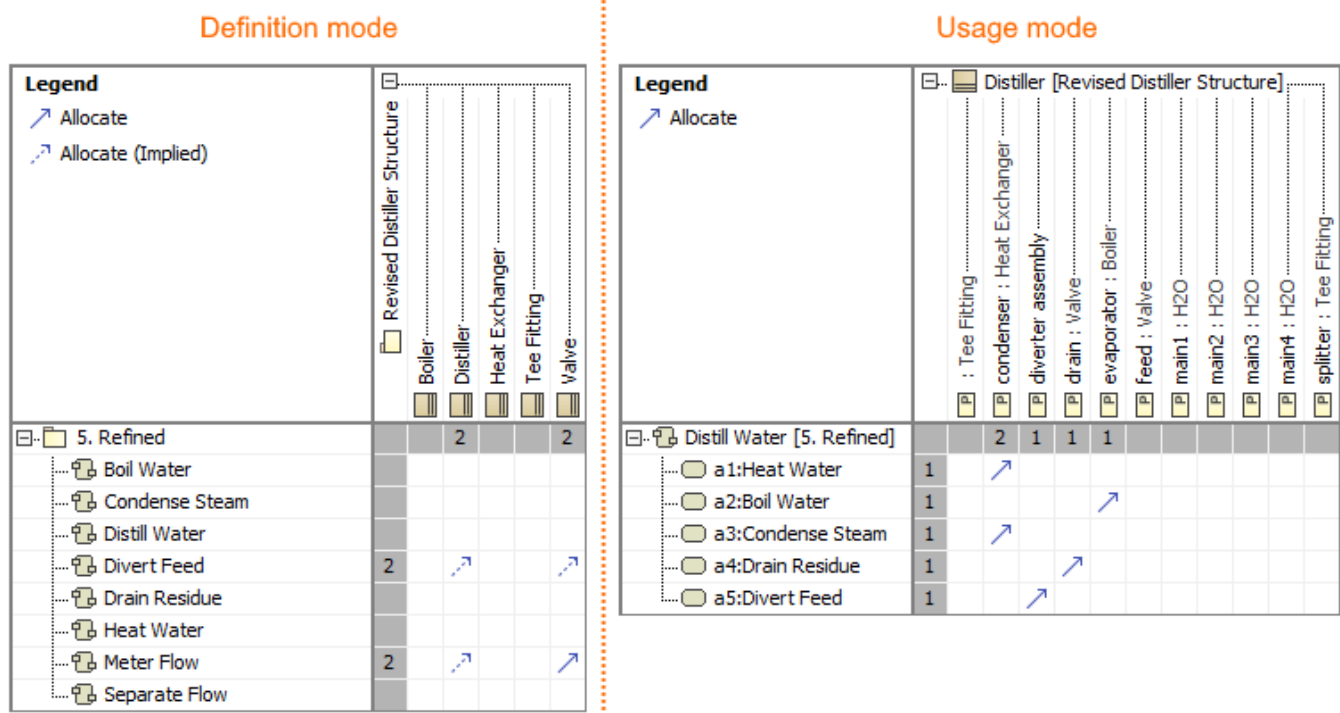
Definition mode

Legend
Allocate
Allocate (Implied)

| | Revised Distiller Structure | Boiler | Distiller | Heat Exchanger | Tee Fitting | Valve |
|---|---|---|---|---|---|---|
| 5. Refined | | | 2 | | | 2 |
| Boil Water | | | | | | |
| Condense Steam | | | | | | |
| Distill Water | | | | | | |
| Divert Feed | 2 | | | | | |
| Drain Residue | | | | | | |
| Heat Water | | | | | | |
| Meter Flow | 2 | | | | | |
| Separate Flow | | | | | | |

Usage mode

Legend
Allocate

Distiller [Revised Distiller Structure]

| | | : Tee Fitting | condenser : Heat Exchanger | diverter assembly | drain : Valve | evaporator : Boiler | feed : Valve | main1 : H2O | main2 : H2O | main3 : H2O | main4 : H2O | splitter : Tee Fitting |
|---|---|---|---|---|---|---|---|---|---|---|---|---|
| Distill Water [5. Refined] | | | 2 | 1 | 1 | 1 | | | | | | |
| a1:Heat Water | 1 | | | | | | | | | | | |
| a2:Boil Water | 1 | | | | | | | | | | | |
| a3:Condense Steam | 1 | | | | | | | | | | | |
| a4:Drain Residue | 1 | | | | | | | | | | | |
| a5:Divert Feed | 1 | | | | | | | | | | | |